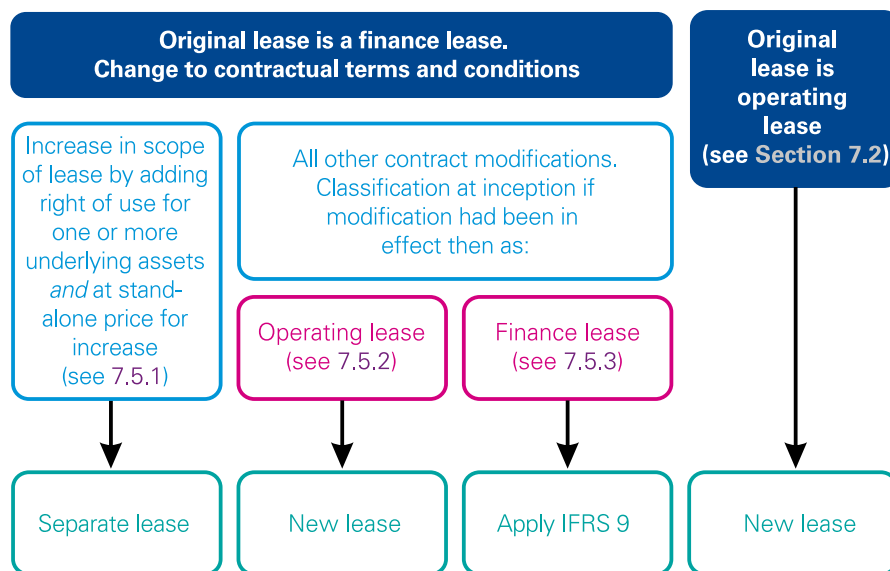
Original lease is a finance lease.
Change to contractual terms and conditions

Original lease is operating lease (see Section 7.2)

Increase in scope of lease by adding right of use for one or more underlying assets *and* at stand-alone price for increase (see 7.5.1)

All other contract modifications. Classification at inception if modification had been in effect then as:

Operating lease (see 7.5.2)

Finance lease (see 7.5.3)

Separate lease

New lease

Apply IFRS 9

New lease